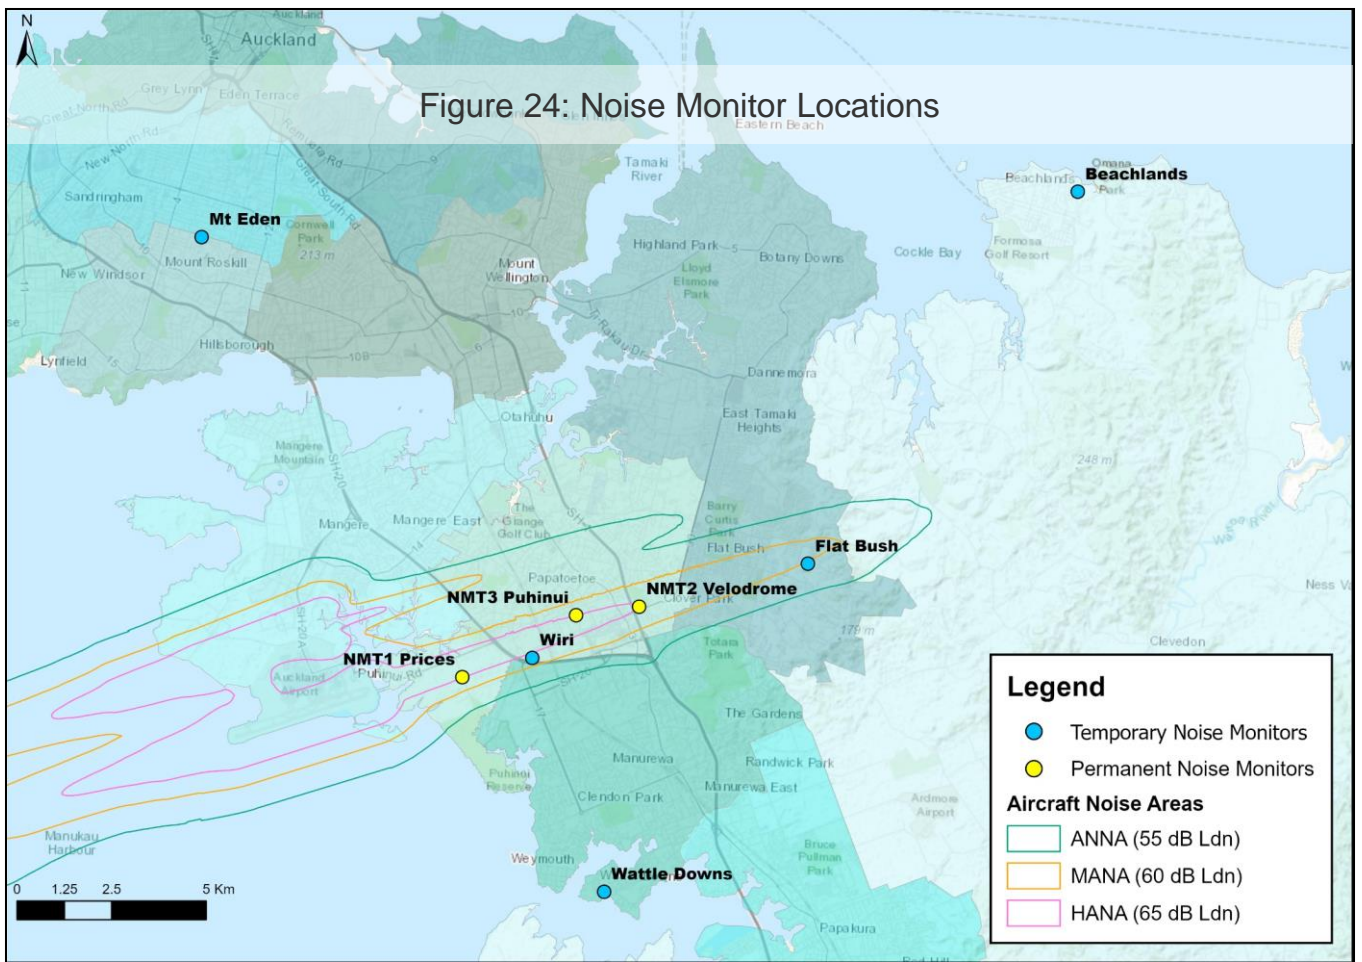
N

Figure 24: Noise Monitor Locations

Auckland
Grey Lynn
Eden Terrace
Eastern Beach
Tamaki River
Sandringham
Mt Eden
Cornwall Park
213 m
Mount Roskill
New Windsor
Lynfield
Hillsborough
Mount Wellington
Highland Park
Botany Downs
Lloyd Elsmore Park
Cockle Bay
Omana
Beachlands
Beachlands Park
Formosa Golf Resort
Dannemora
East Tamaki Heights
Otahuhu
Mangere Mountain
Mangere
Mangere East
The Grange Golf Club
Barry Curtis Park
Flat Bush
Papatoetoe
NMT3 Puhinui
NMT2 Velodrome
Clover Park
Wiri
NMT1 Prices
Puhinui Rd
Auckland Airport
Totara Park
179 m
248 m
Ness V
Clevedon
The Gardens
Manurewa
Randwick Park
Manurewa East
Puhinui Reserve
Clendon Park
Ardmore Airport
Manukau Harbour
Weymouth
Wattle Downs
Bruce Pulman Park
Papakura

0 1.25 2.5 5 Km

Legend
Temporary Noise Monitors
Permanent Noise Monitors
Aircraft Noise Areas
ANNA (55 dB Ldn)
MANA (60 dB Ldn)
HANA (65 dB Ldn)